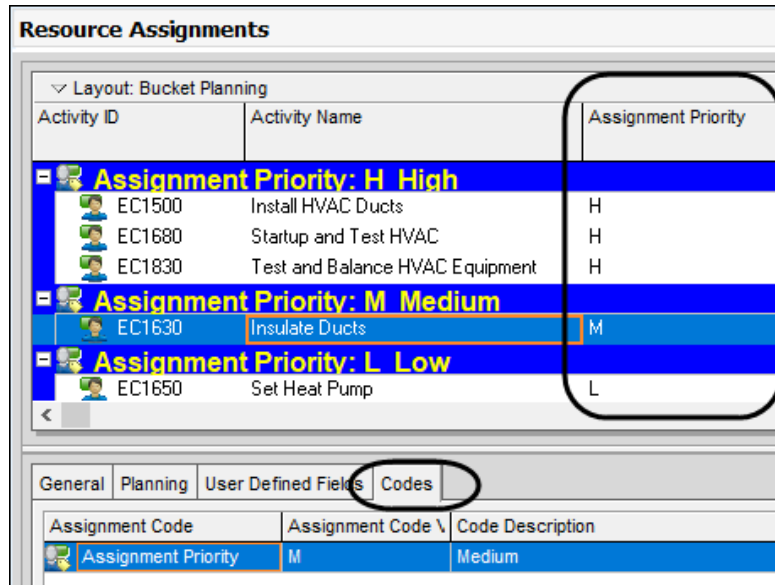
Resource Assignments

Layout: Bucket Planning

| Activity ID | Activity Name | Assignment Priority |
|---|---|---|
| Assignment Priority: H High | | |
| EC1500 | Install HVAC Ducts | H |
| EC1680 | Startup and Test HVAC | H |
| EC1830 | Test and Balance HVAC Equipment | H |
| Assignment Priority: M Medium | | |
| EC1630 | Insulate Ducts | M |
| Assignment Priority: L Low | | |
| EC1650 | Set Heat Pump | L |

General | Planning | User Defined Fields | Codes

| Assignment Code | Assignment Code V | Code Description |
|---|---|---|
| Assignment Priority | M | Medium |